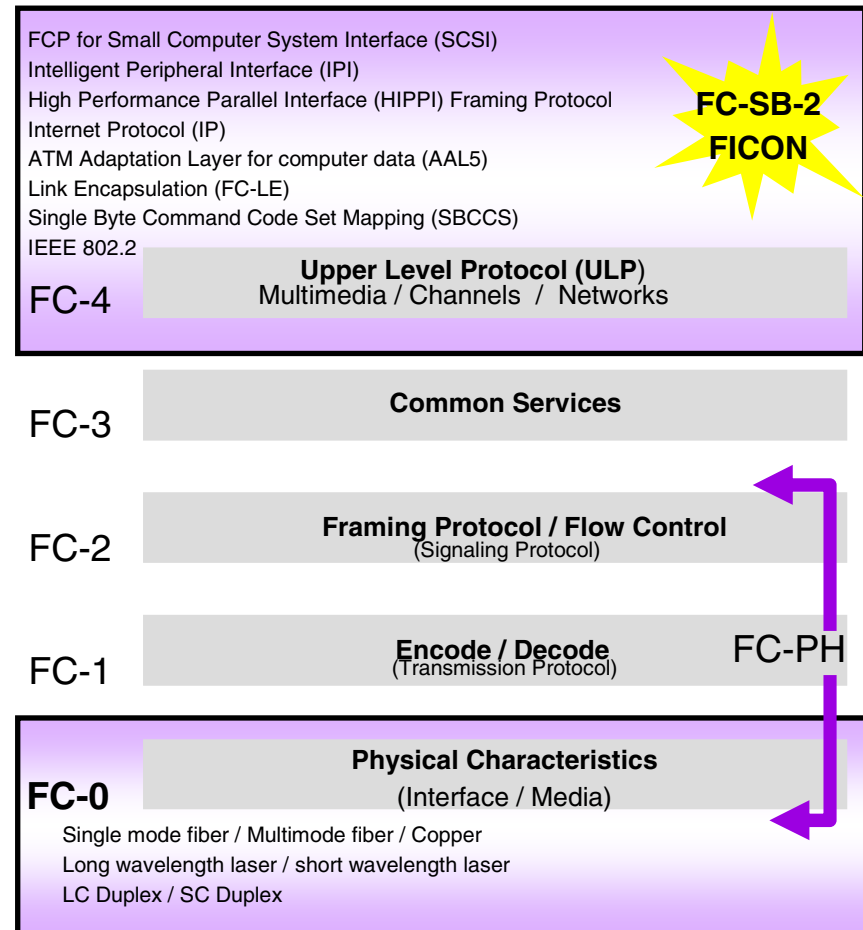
FCP for Small Computer System Interface (SCSI)
Intelligent Peripheral Interface (IPI)
High Performance Parallel Interface (HIPPI) Framing Protocol
Internet Protocol (IP)
ATM Adaptation Layer for computer data (AAL5)
Link Encapsulation (FC-LE)
Single Byte Command Code Set Mapping (SBCCS)
IEEE 802.2

FC-SB-2
FICON

FC-4

Upper Level Protocol (ULP)
Multimedia / Channels / Networks

FC-3

Common Services

FC-2

Framing Protocol / Flow Control
(Signaling Protocol)

FC-1

Encode / Decode
(Transmission Protocol)

FC-PH

FC-0

Physical Characteristics
(Interface / Media)

Single mode fiber / Multimode fiber / Copper
Long wavelength laser / short wavelength laser
LC Duplex / SC Duplex